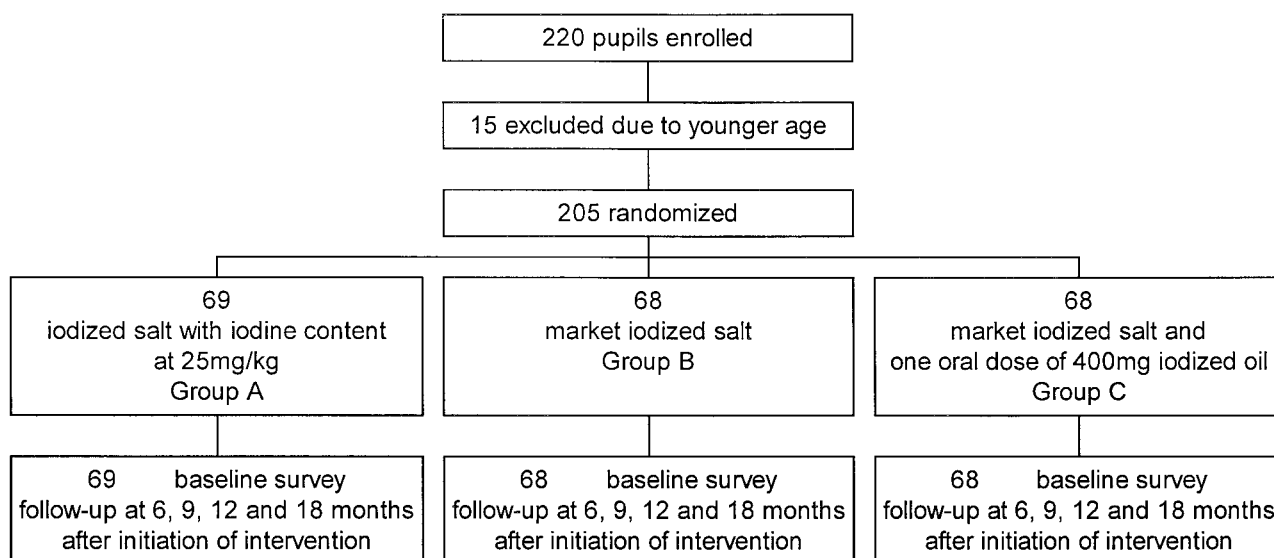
220 pupils enrolled

15 excluded due to younger age

205 randomized

69
iodized salt with iodine content at 25mg/kg
Group A

68
market iodized salt
Group B

68
market iodized salt and one oral dose of 400mg iodized oil
Group C

69 baseline survey
follow-up at 6, 9, 12 and 18 months after initiation of intervention

68 baseline survey
follow-up at 6, 9, 12 and 18 months after initiation of intervention

68 baseline survey
follow-up at 6, 9, 12 and 18 months after initiation of intervention